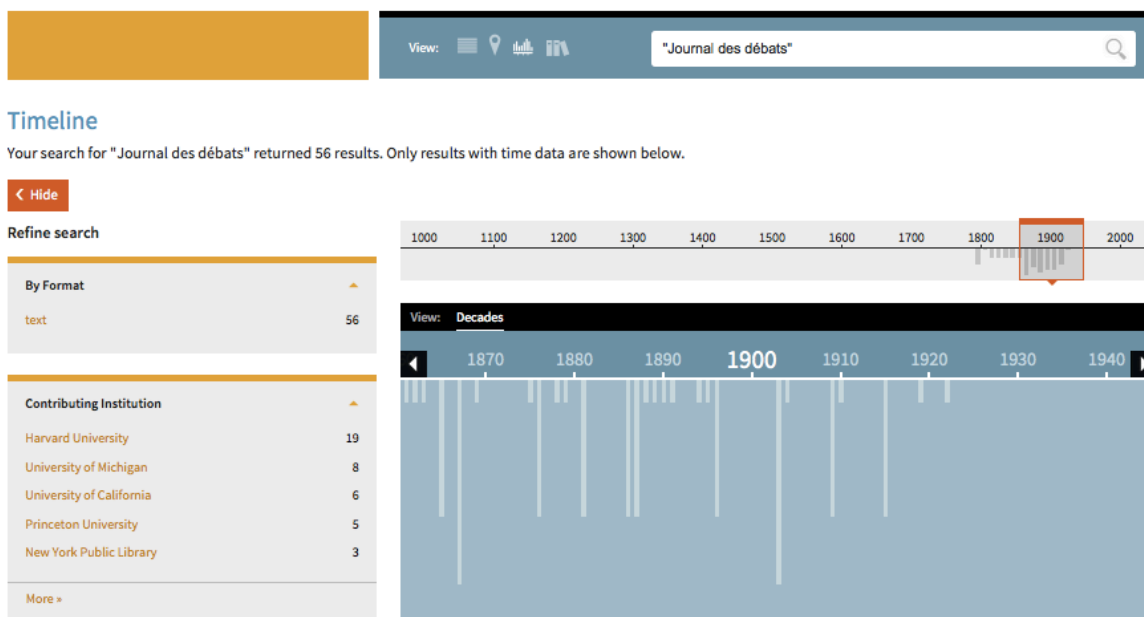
View:

"Journal des débats"

Timeline

Your search for "Journal des débats" returned 56 results. Only results with time data are shown below.

Hide

Refine search

By Format

text 56

Contributing Institution

Harvard University 19
University of Michigan 8
University of California 6
Princeton University 5
New York Public Library 3

More »

1000 1100 1200 1300 1400 1500 1600 1700 1800 1900 2000

View: Decades

1870 1880 1890 1900 1910 1920 1930 1940